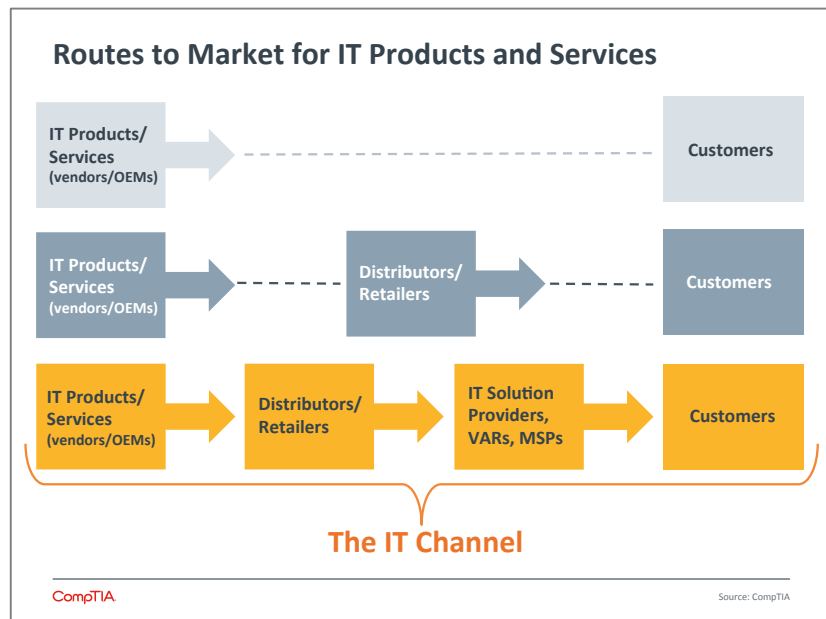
Routes to Market for IT Products and Services

IT Products/ Services (vendors/OEMs)

Customers

IT Products/ Services (vendors/OEMs)

Distributors/ Retailers

Customers

IT Products/ Services (vendors/OEMs)

Distributors/ Retailers

IT Solution Providers, VARs, MSPs

Customers

The IT Channel

CompTIA.

Source: CompTIA